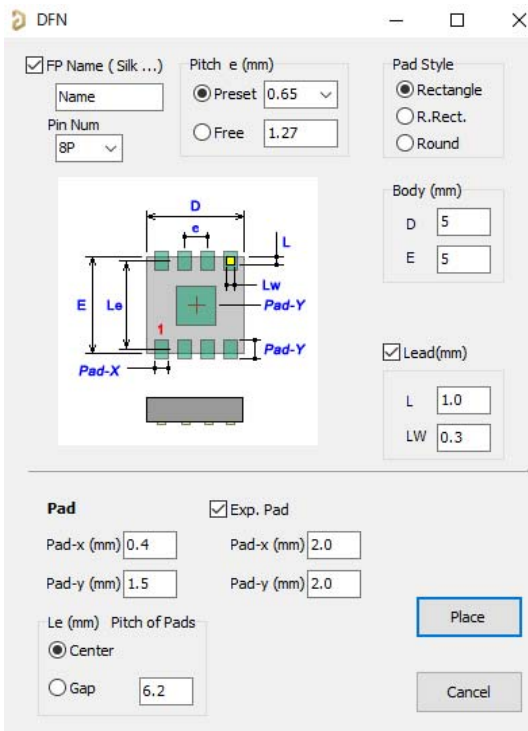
DFN

FP Name ( Silk ...)
Name
Pin Num
8P

Pitch e (mm)
Preset 0.65
Free 1.27

Pad Style
Rectangle
R.Rect.
Round

D
e
L
E
Le
Lw
Pad-Y
1
Pad-Y
Pad-X

Body (mm)
D 5
E 5

Lead(mm)
L 1.0
LW 0.3

Pad
Pad-x (mm) 0.4
Pad-y (mm) 1.5

Exp. Pad
Pad-x (mm) 2.0
Pad-y (mm) 2.0

Le (mm) Pitch of Pads
Center
Gap 6.2

Place

Cancel